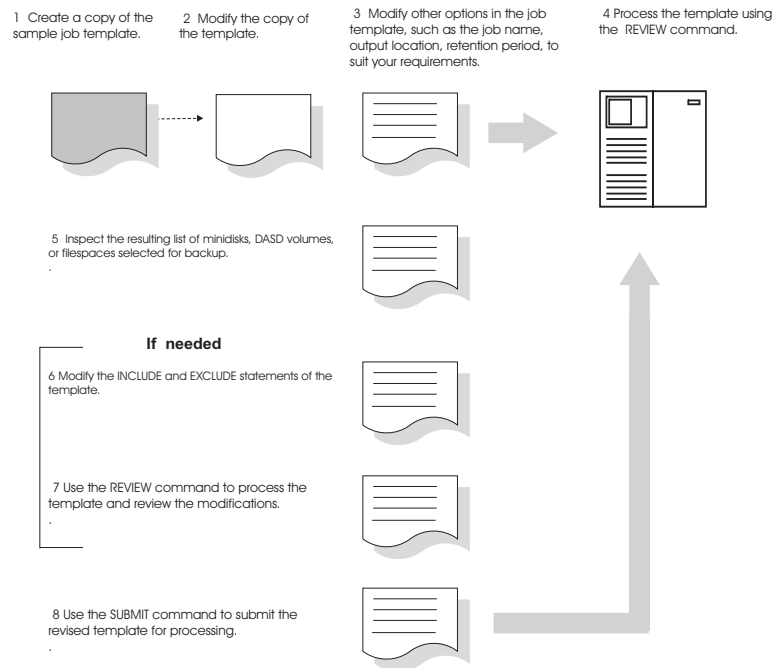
1 Create a copy of the sample job template.

2 Modify the copy of the template.

3 Modify other options in the job template, such as the job name, output location, retention period, to suit your requirements.

4 Process the template using the REVIEW command.

5 Inspect the resulting list of minidisks, DASD volumes, or filespaces selected for backup.
.

If needed

6 Modify the INCLUDE and EXCLUDE statements of the template.

7 Use the REVIEW command to process the template and review the modifications.
.

8 Use the SUBMIT command to submit the revised template for processing.
.